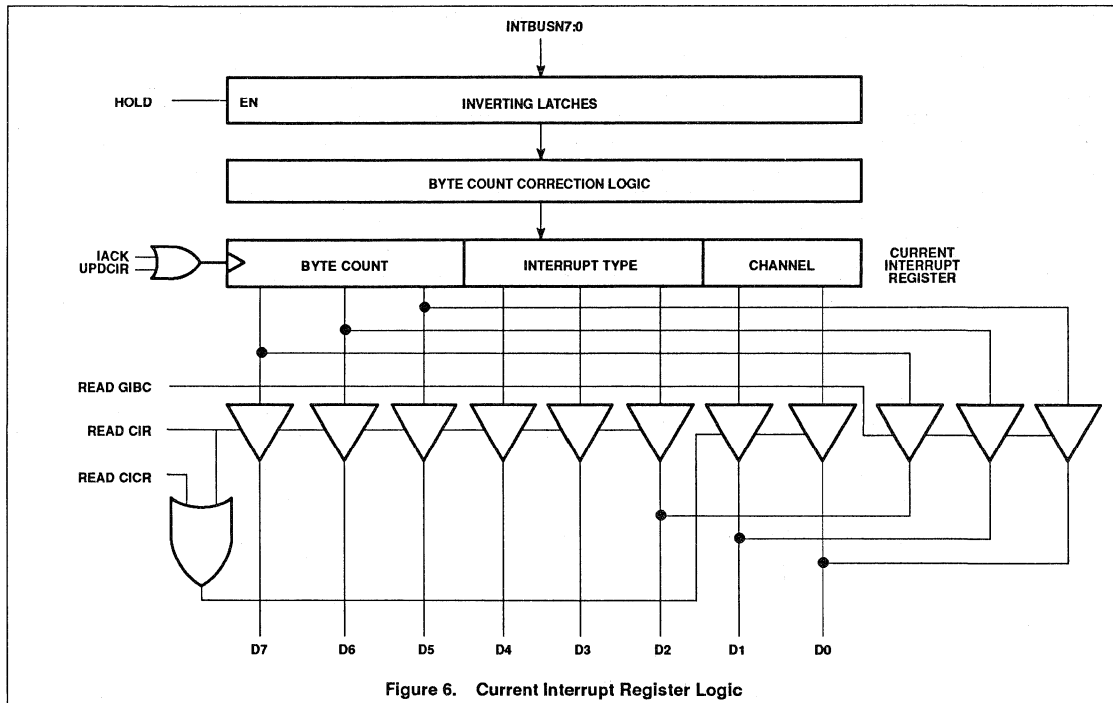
INTBUSN7:0

HOLD

EN

INVERTING LATCHES

BYTE COUNT CORRECTION LOGIC

IACK
UPDCIR

BYTE COUNT

INTERRUPT TYPE

CHANNEL

CURRENT INTERRUPT REGISTER

READ GIBC

READ CIR

READ CICR

D7 D6 D5 D4 D3 D2 D1 D0

Figure 6. Current Interrupt Register Logic